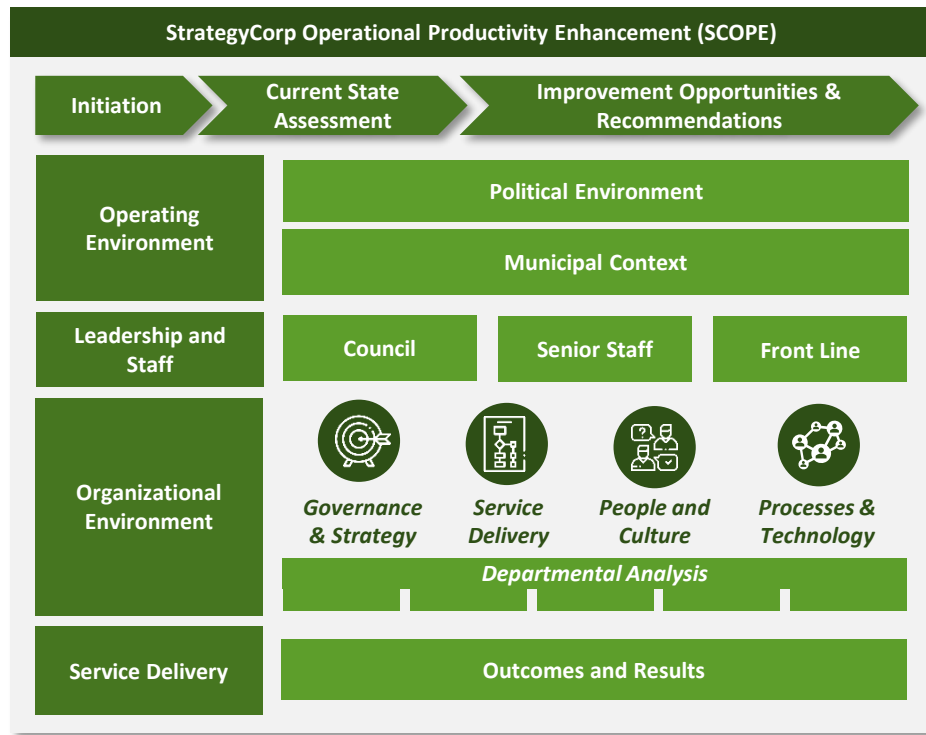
StrategyCorp Operational Productivity Enhancement (SCOPE)

Initiation

Current State Assessment

Improvement Opportunities & Recommendations

Operating Environment

Political Environment

Municipal Context

Leadership and Staff

Council

Senior Staff

Front Line

Organizational Environment

Governance & Strategy

Service Delivery

People and Culture

Processes & Technology

Departmental Analysis

Service Delivery

Outcomes and Results